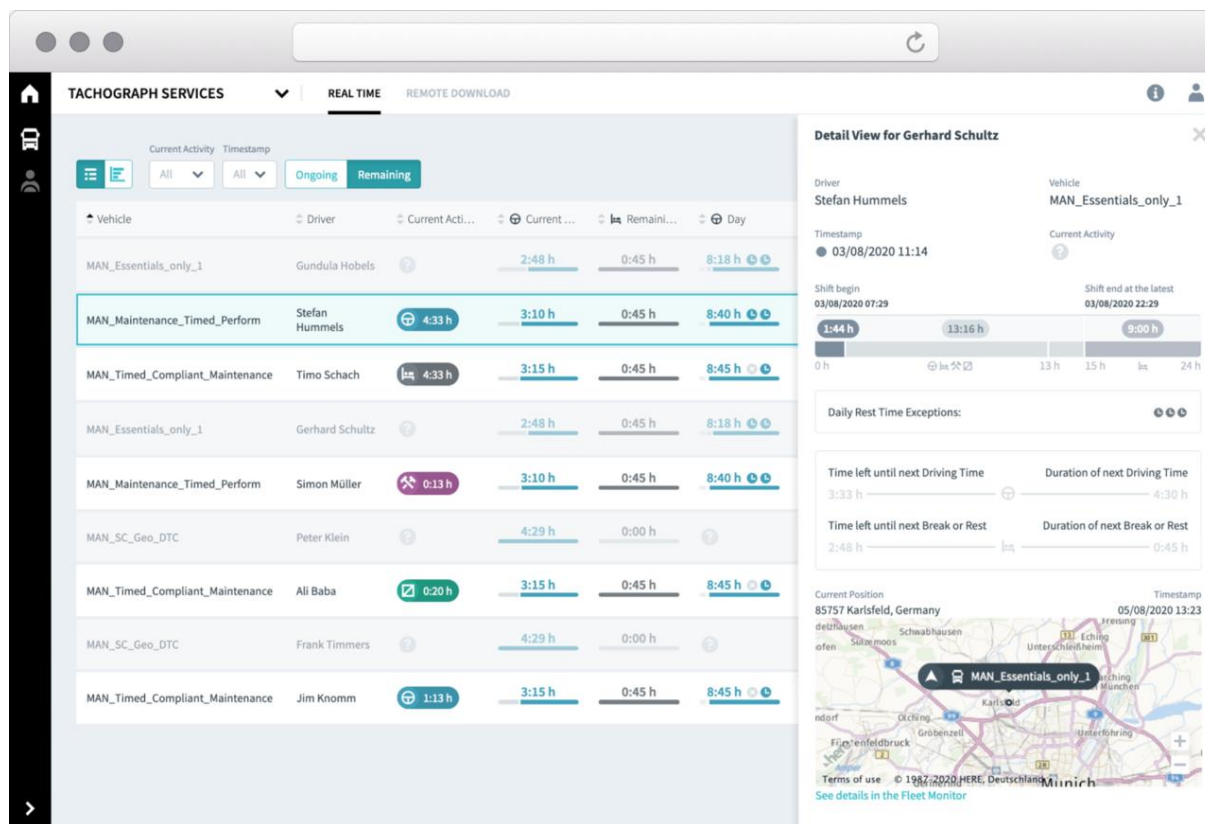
TACHOGRAPH SERVICES

REAL TIME

REMOTE DOWNLOAD

Current Activity Timestamp

All

All

Ongoing

Remaining

| Vehicle | Driver | Current Acti... | Current ... | Remaini... | Day |
|---|---|---|---|---|---|
| MAN_Essentials_only_1 | Gundula Hobels | | 2:48 h | 0:45 h | 8:18 h |
| MAN_Maintenance_Timed_Perform | Stefan Hummels | 4:33 h | 3:10 h | 0:45 h | 8:40 h |
| MAN_Timed_Compliant_Maintenance | Timo Schach | 4:33 h | 3:15 h | 0:45 h | 8:45 h |
| MAN_Essentials_only_1 | Gerhard Schultz | | 2:48 h | 0:45 h | 8:18 h |
| MAN_Maintenance_Timed_Perform | Simon Müller | 0:13 h | 3:10 h | 0:45 h | 8:40 h |
| MAN_SC_Geo_DTC | Peter Klein | | 4:29 h | 0:00 h | |
| MAN_Timed_Compliant_Maintenance | Ali Baba | 0:20 h | 3:15 h | 0:45 h | 8:45 h |
| MAN_SC_Geo_DTC | Frank Timmers | | 4:29 h | 0:00 h | |
| MAN_Timed_Compliant_Maintenance | Jim Knomm | 1:13 h | 3:15 h | 0:45 h | 8:45 h |

Detail View for Gerhard Schultz

Driver
Stefan Hummels

Vehicle
MAN_Essentials_only_1

Timestamp
03/08/2020 11:14

Current Activity

Shift begin
03/08/2020 07:29

Shift end at the latest
03/08/2020 22:29

1:44 h
13:16 h
9:00 h

0 h
13 h
15 h
24 h

Daily Rest Time Exceptions:

Time left until next Driving Time
3:33 h

Duration of next Driving Time
4:30 h

Time left until next Break or Rest
2:48 h

Duration of next Break or Rest
0:45 h

Current Position
85757 Karlsfeld, Germany

Timestamp
05/08/2020 13:23

Schwabhausen
Sulzemoos
Eching
Unterschleißheim
Freising
MAN_Essentials_only_1
Karlsfeld
Olching
Gröbenzell
Fürstenfeldbruck
Unterföhring
München
Munich

Terms of use © 1987-2020 HERE, Deutschland

See details in the Fleet Monitor